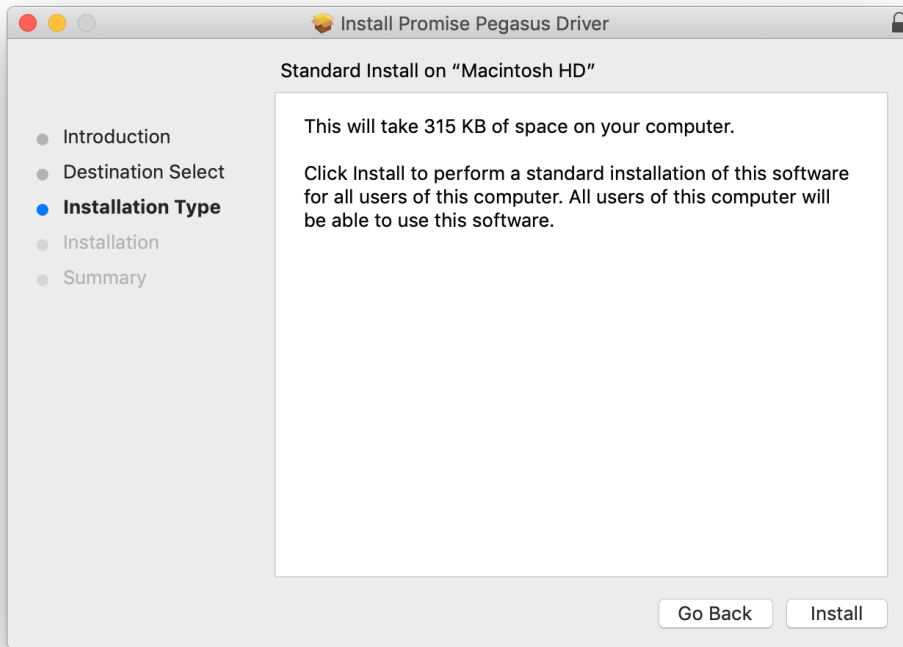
Install Promise Pegasus Driver

Standard Install on “Macintosh HD”

Introduction
Destination Select
Installation Type
Installation
Summary

This will take 315 KB of space on your computer.

Click Install to perform a standard installation of this software for all users of this computer. All users of this computer will be able to use this software.

Go Back
Install